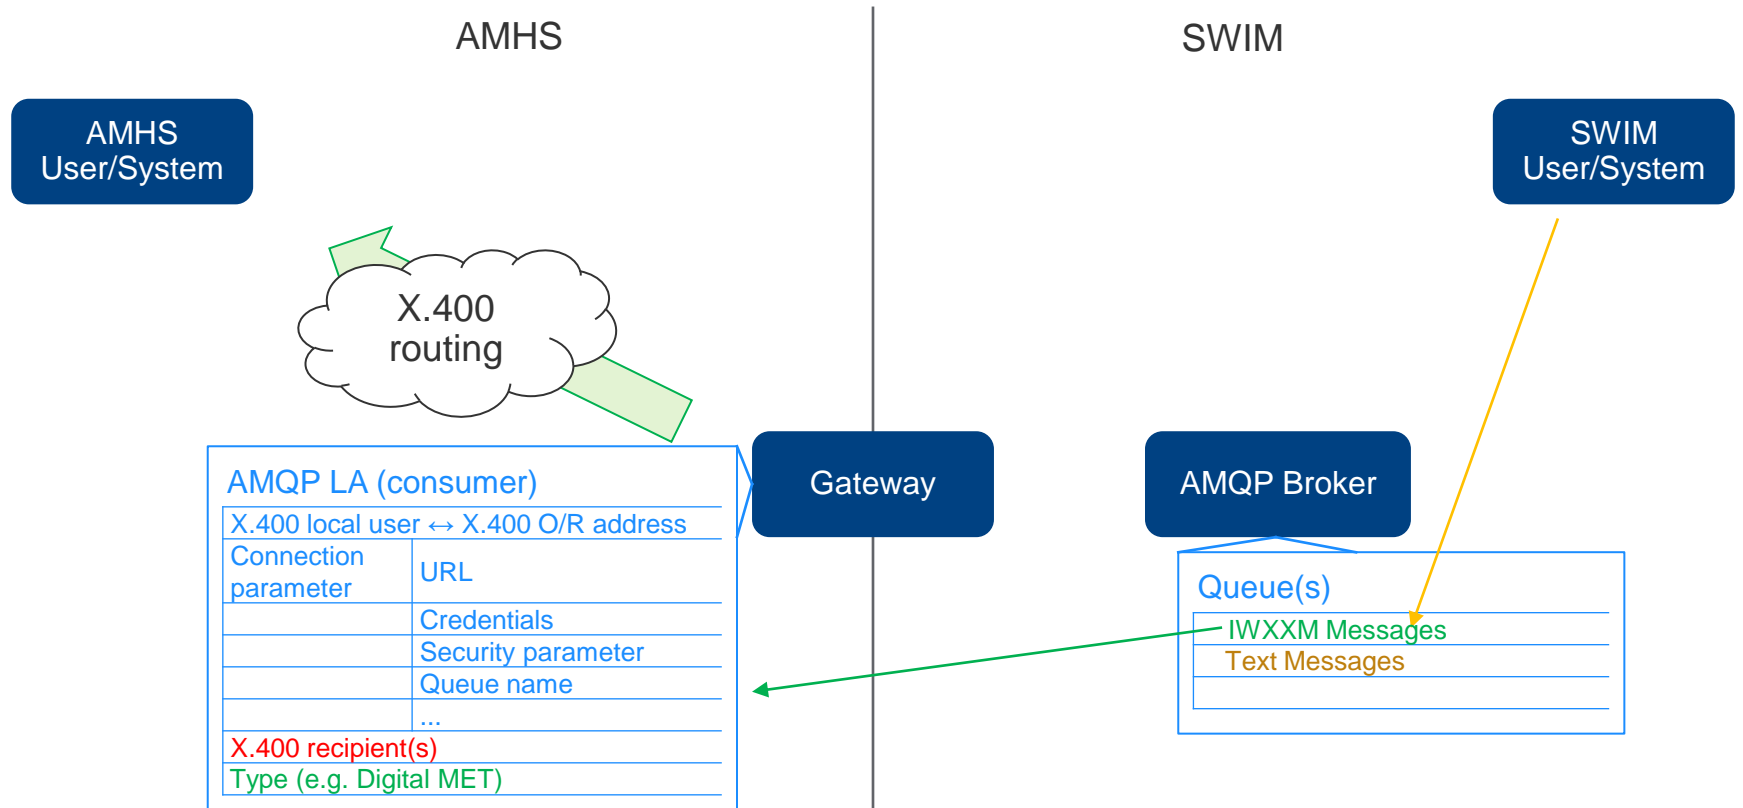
AMHS

SWIM

AMHS User/System

SWIM User/System

X.400 routing

AMQP LA (consumer)

X.400 local user ↔ X.400 O/R address

| Connection parameter | URL |
|---|---|
| | Credentials |
| | Security parameter |
| | Queue name |
| | ... |

X.400 recipient(s)

Type (e.g. Digital MET)

Gateway

AMQP Broker

Queue(s)

IWXXM Messages

Text Messages